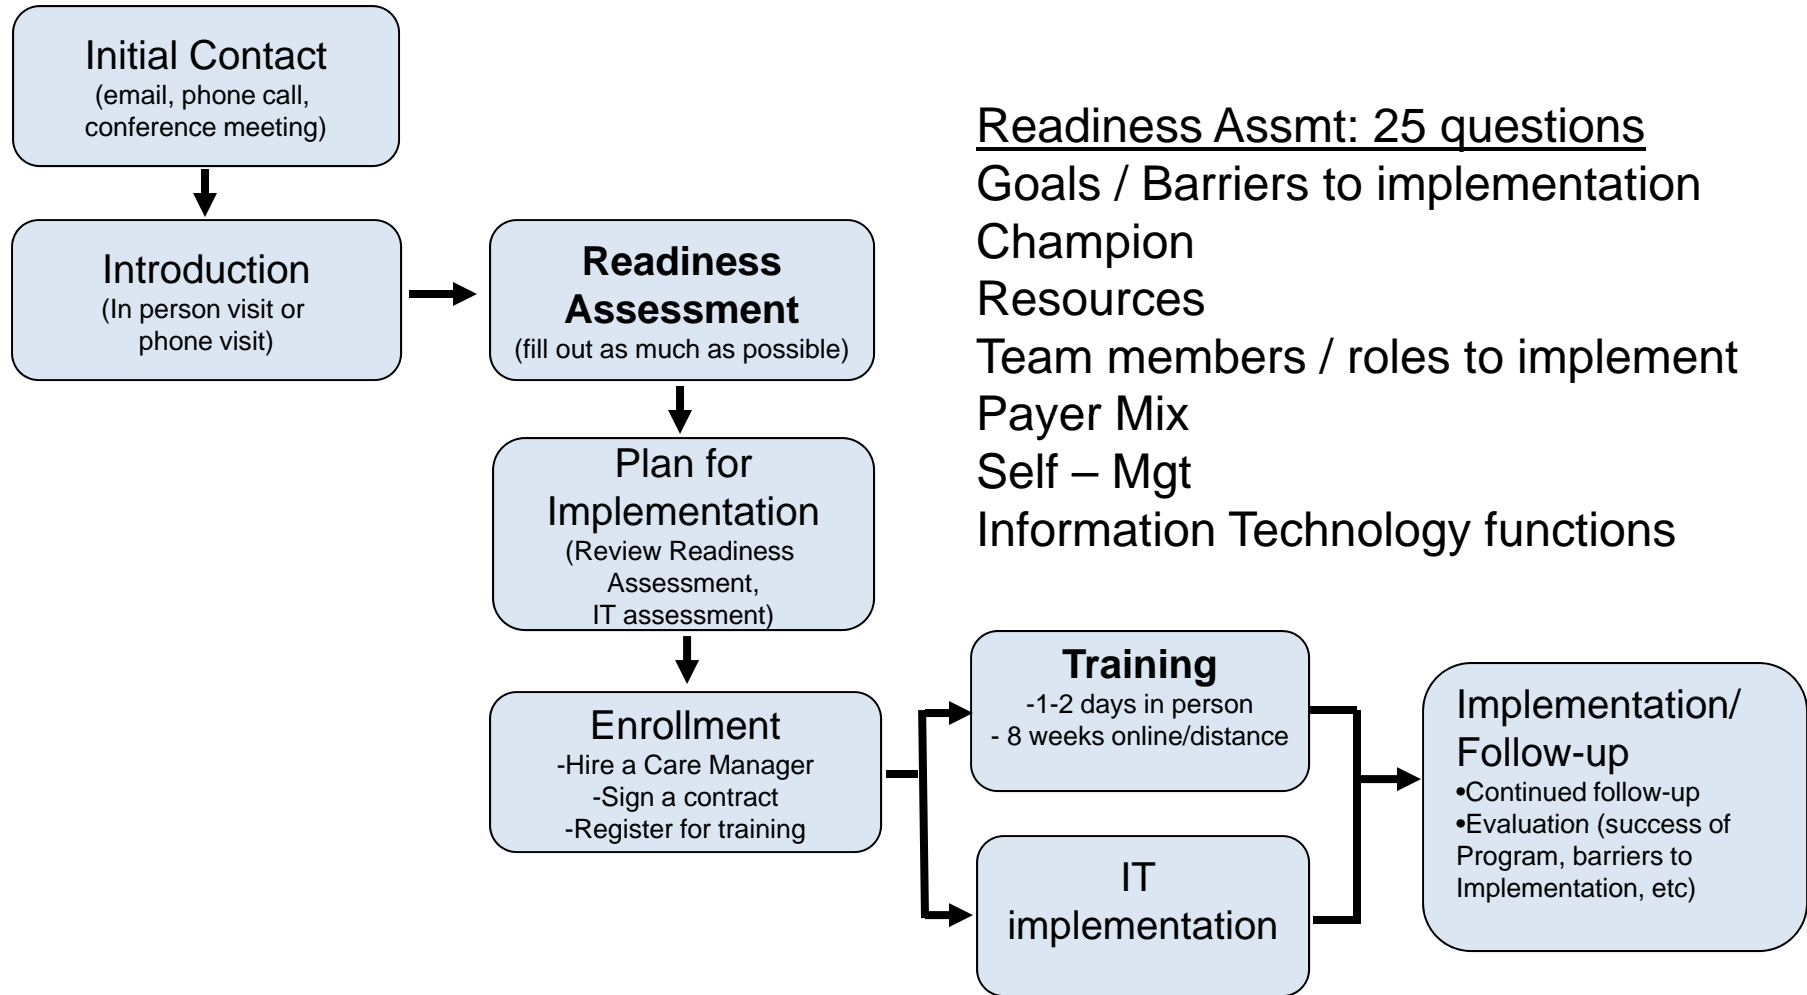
Initial Contact
(email, phone call, conference meeting)

Introduction
(In person visit or phone visit)

Readiness Assessment
(fill out as much as possible)

Readiness Assmt: 25 questions
Goals / Barriers to implementation
Champion
Resources
Team members / roles to implement
Payer Mix
Self – Mgt
Information Technology functions

Plan for Implementation
(Review Readiness Assessment, IT assessment)

Enrollment
-Hire a Care Manager
-Sign a contract
-Register for training

Training
-1-2 days in person
- 8 weeks online/distance

IT implementation

Implementation/ Follow-up
•Continued follow-up
•Evaluation (success of Program, barriers to Implementation, etc)